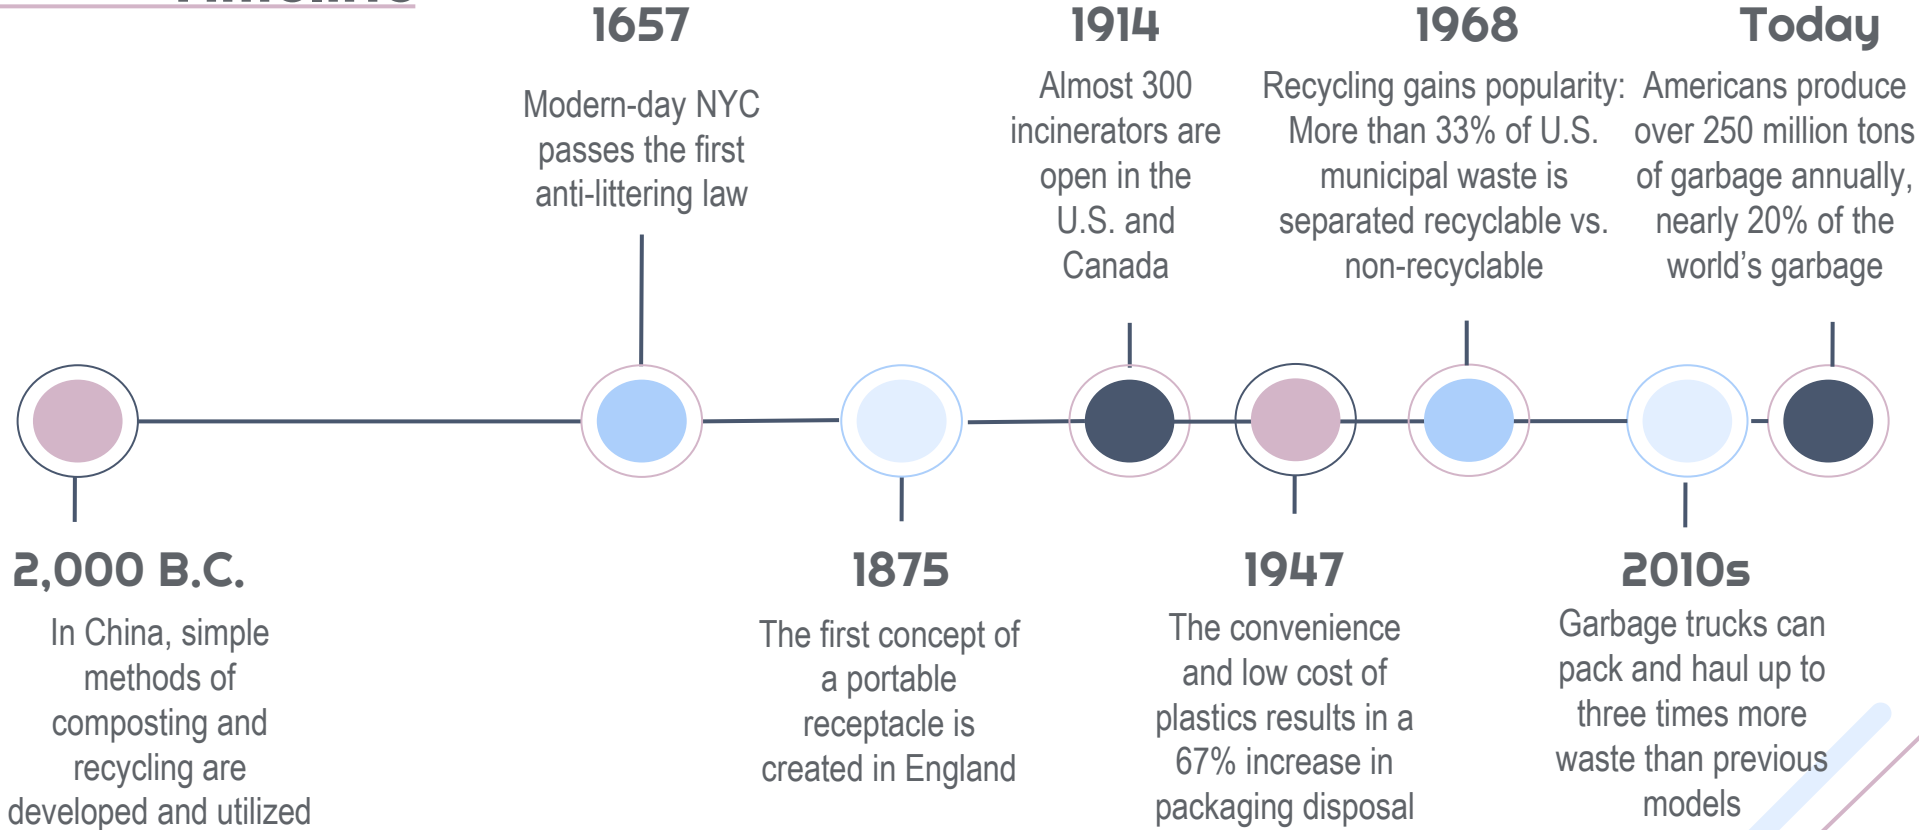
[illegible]

1657

Modern-day NYC passes the first anti-littering law

1914

Almost 300 incinerators are open in the U.S. and Canada

1968

Recycling gains popularity: More than 33% of U.S. municipal waste is separated recyclable vs. non-recyclable

Today

Americans produce over 250 million tons of garbage annually, nearly 20% of the world's garbage

2,000 B.C.

In China, simple methods of composting and recycling are developed and utilized

1875

The first concept of a portable receptacle is created in England

1947

The convenience and low cost of plastics results in a 67% increase in packaging disposal

2010s

Garbage trucks can pack and haul up to three times more waste than previous models